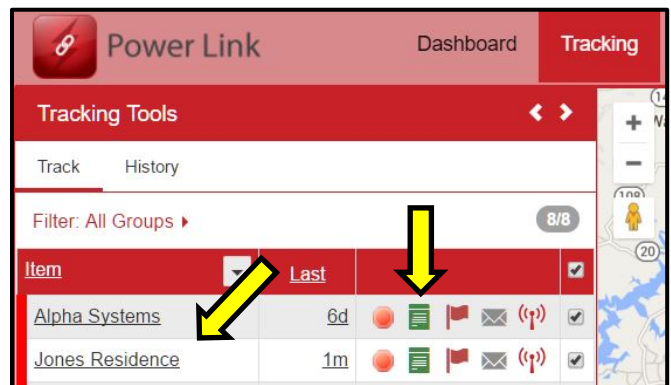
Power Link

Dashboard

Tracking

Tracking Tools

Track

History

Filter: All Groups ▸

8/8

| Item | Last | | |
|---|---|---|---|
| Alpha Systems | 6d | | |
| Jones Residence | 1m | | |

+

−

14

W

108

20